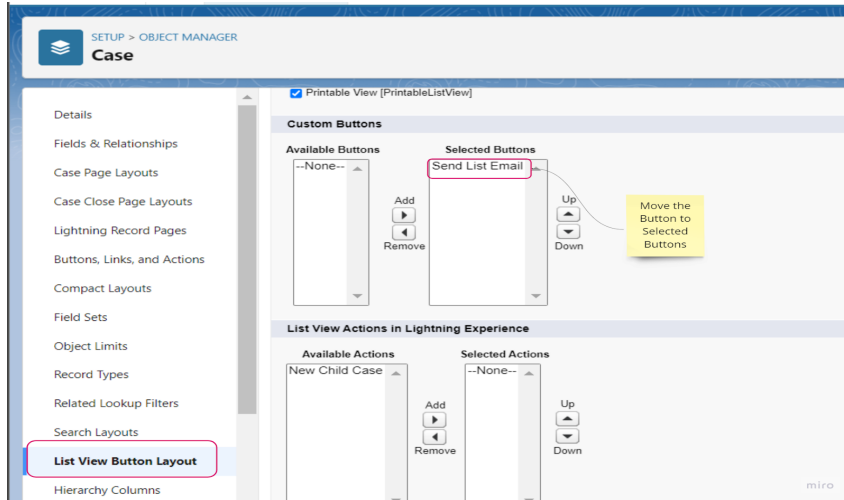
SETUP > OBJECT MANAGER
Case

Details
Fields & Relationships
Case Page Layouts
Case Close Page Layouts
Lightning Record Pages
Buttons, Links, and Actions
Compact Layouts
Field Sets
Object Limits
Record Types
Related Lookup Filters
Search Layouts
List View Button Layout
Hierarchy Columns

Printable View [PrintableListView]

Custom Buttons

Available Buttons
--None--

Add
Remove

Selected Buttons
Send List Email

Up
Down

Move the Button to Selected Buttons

List View Actions in Lightning Experience

Available Actions
New Child Case

Add
Remove

Selected Actions
--None--

Up
Down

miro